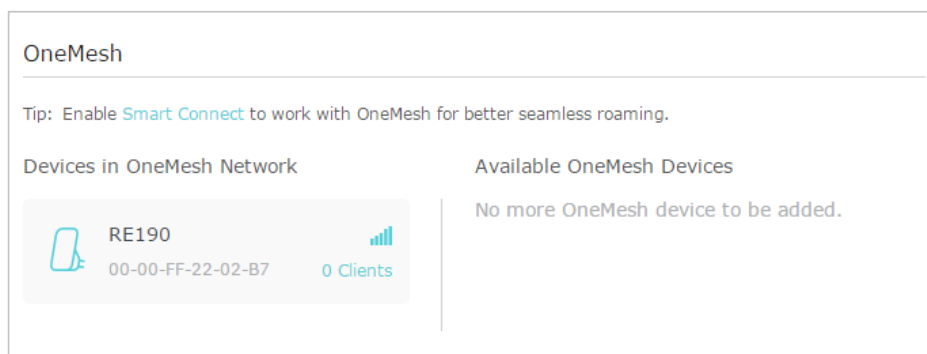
OneMesh

Tip: Enable Smart Connect to work with OneMesh for better seamless roaming.

Devices in OneMesh Network

RE190
00-00-FF-22-02-B7
0 Clients

Available OneMesh Devices

No more OneMesh device to be added.